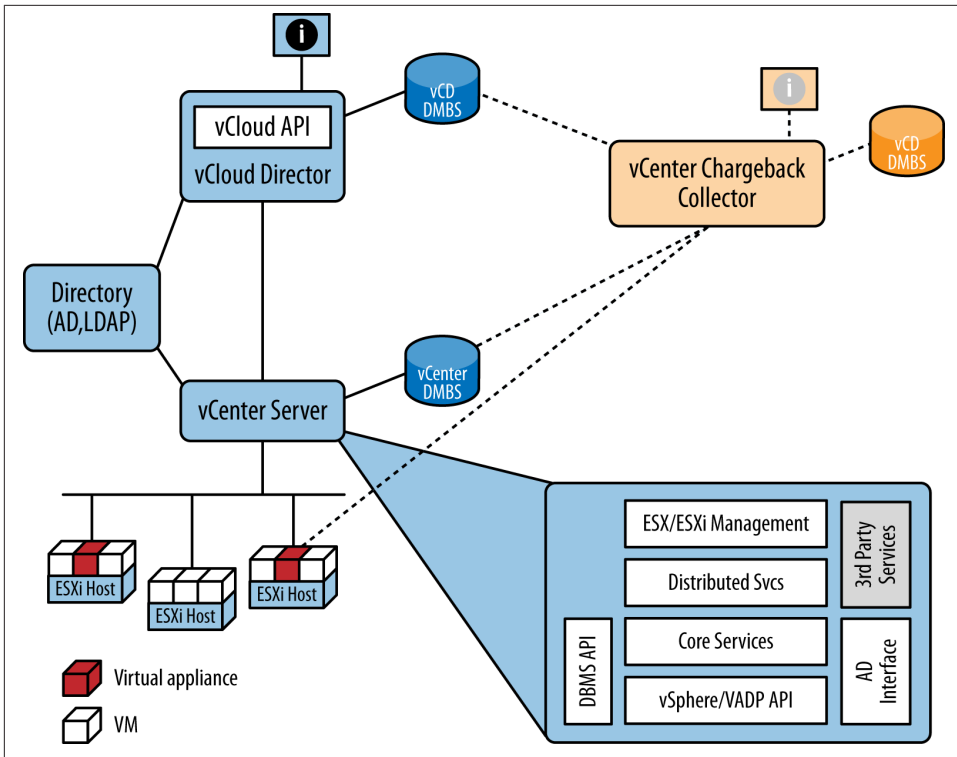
vCloud API
vCloud Director

vCD DMBS

vCenter Chargeback Collector

vCD DMBS

Directory (AD,LDAP)

vCenter DMBS

vCenter Server

ESXi Host
ESXi Host
ESXi Host

ESX/ESXi Management
Distributed Svcs
Core Services
vSphere/VADP API
DBMS API
3rd Party Services
AD Interface

Virtual appliance
VM